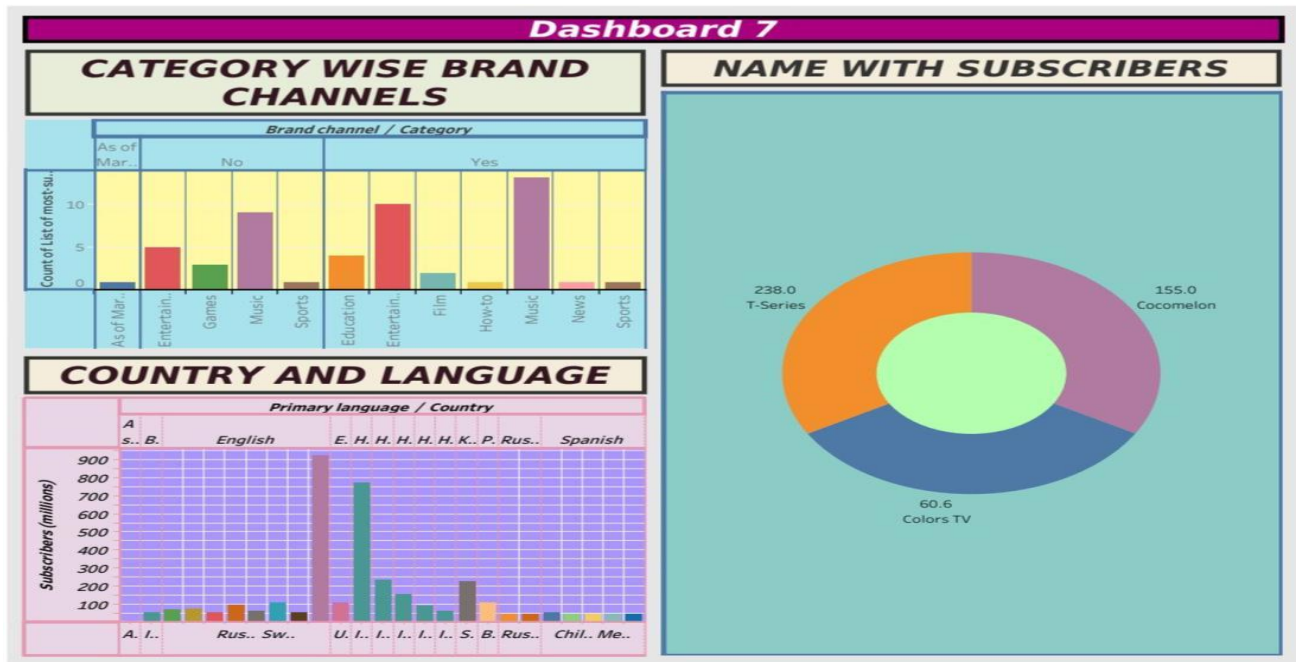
Dashboard 7

CATEGORY WISE BRAND CHANNELS

Brand channel / Category

As of Mar..

No

Yes

Count of List of most-su..

10

5

0

As of Mar..

Entertain..

Games

Music

Sports

Education

Entertain..

Film

How-to

Music

News

Sports

NAME WITH SUBSCRIBERS

238.0
T-Series

155.0
Cocomelon

60.6
Colors TV

COUNTRY AND LANGUAGE

Primary language / Country

A s..

B..

English

E..

H..

H..

H..

H..

H..

K..

P..

Rus..

Spanish

Subscribers (millions)

900
800
700
600
500
400
300
200
100

A..

I..

Rus..

Sw..

U..

I..

I..

I..

I..

I..

S..

B..

Rus..

Chil..

Me..